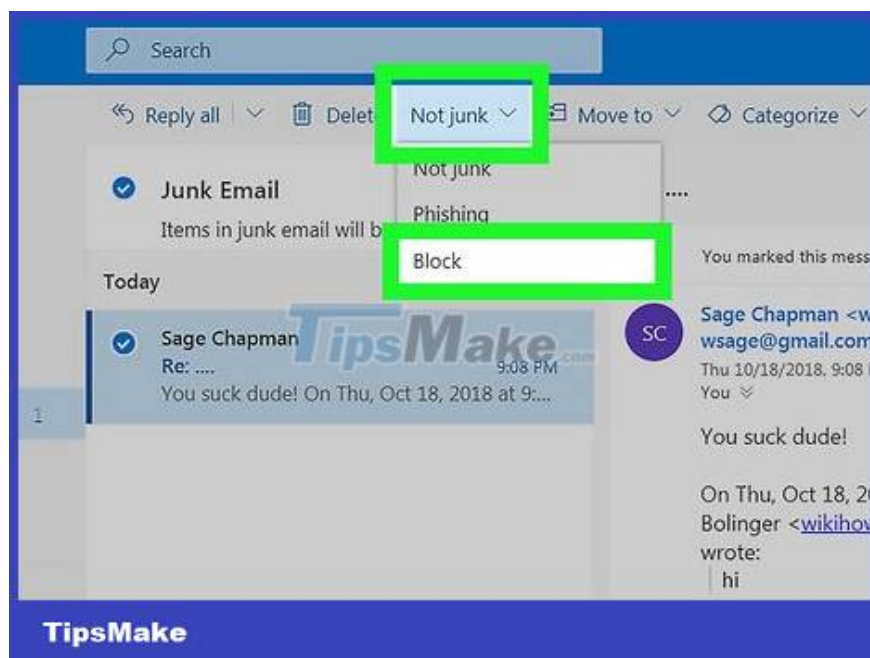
Search

Reply all | Delet Not junk Move to Categorize

Not junk
Phishing
Block

Junk Email
Items in junk email will b

Today

Sage Chapman
Re: ....
9:08 PM
You suck dude! On Thu, Oct 18, 2018 at 9:...

1

TipsMake.com

You marked this mess

SC
Sage Chapman <w
wsage@gmail.com
Thu 10/18/2018, 9:08
You

You suck dude!

On Thu, Oct 18, 2
Bolinger <wikihov
wrote:
hi

TipsMake